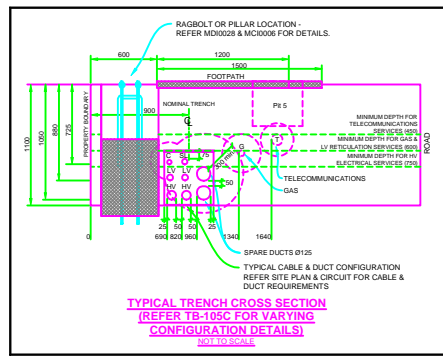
RAGBOLT OR PILLAR LOCATION - REFER MDI0028 & MCI0006 FOR DETAILS.

600

1200

1500

FOOTPATH

900

NOMINAL TRENCH

Pit 5

1100

1050

880

725

PROPERTY BOUNDARY

ROAD

MINIMUM DEPTH FOR TELECOMMUNICATIONS SERVICES (450)

MINIMUM DEPTH FOR GAS & LV RETICULATION SERVICES (600)

MINIMUM DEPTH FOR HV ELECTRICAL SERVICES (750)

℄

G

T

LV

LV

HV

HV

S

S

50

50

300 min

TELECOMMUNICATIONS

GAS

0

25

690

820

960

25

1340

1640

SPARE DUCTS Ø125

TYPICAL CABLE & DUCT CONFIGURATION REFER SITE PLAN & CIRCUIT FOR CABLE & DUCT REQUIREMENTS

TYPICAL TRENCH CROSS SECTION
(REFER TB-105C FOR VARYING CONFIGURATION DETAILS)
NOT TO SCALE